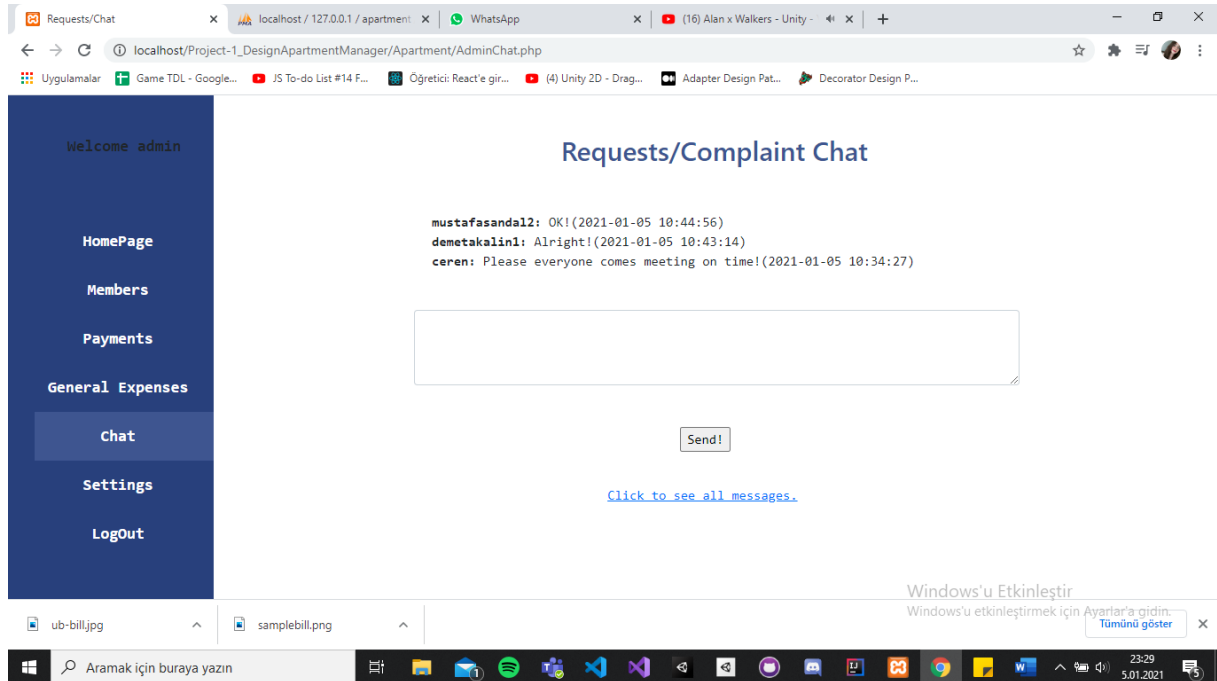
Requests/Chat
localhost / 127.0.0.1 / apartment
WhatsApp
(16) Alan x Walkers - Unity -

localhost/Project-1_DesignApartmentManager/Apartment/AdminChat.php

Uygulamalar
Game TDL - Google...
JS To-do List #14 F...
Öğretici: React'e gir...
(4) Unity 2D - Drag...
Adapter Design Pat...
Decorator Design P...

Welcome admin

HomePage
Members
Payments
General Expenses
Chat
Settings
LogOut

Requests/Complaint Chat

**mustafasandal2:** OK!(2021-01-05 10:44:56)
**demetakalin1:** Alright!(2021-01-05 10:43:14)
**ceren:** Please everyone comes meeting on time!(2021-01-05 10:34:27)

Send!

Click to see all messages.

Windows'u Etkinleştir
Windows'u etkinleştirmek için Ayarlar'a gidin.

ub-bill.jpg
samplebill.png
Tümünü göster

Aramak için buraya yazın
23:29
5.01.2021